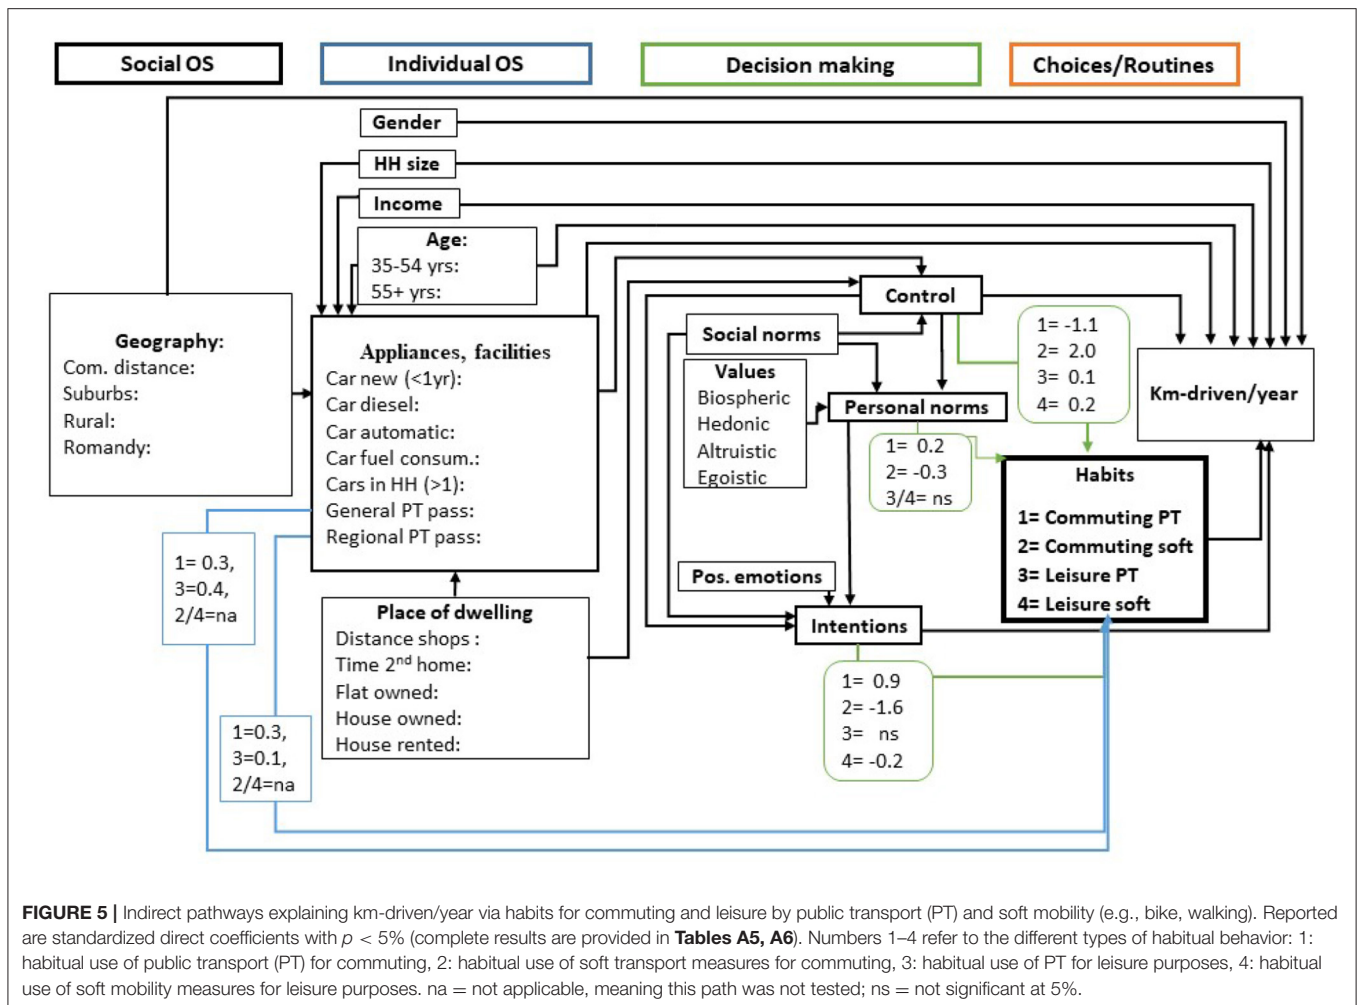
Social OS

Individual OS

Decision making

Choices/Routines

Gender

HH size

Income

Age:
35-54 yrs:
55+ yrs:

Geography:
Com. distance:
Suburbs:
Rural:
Romandy:

Appliances, facilities
Car new (<1yr):
Car diesel:
Car automatic:
Car fuel consum.:
Cars in HH (>1):
General PT pass:
Regional PT pass:

Control

Social norms

Values
Biospheric
Hedonic
Altruistic
Egoistic

Personal norms

1= -1.1
2= 2.0
3= 0.1
4= 0.2

Km-driven/year

1= 0.2
2= -0.3
3/4= ns

Habits

1= Commuting PT
2= Commuting soft
3= Leisure PT
4= Leisure soft

1= 0.3,
3=0.4,
2/4=na

Pos. emotions

Intentions

Place of dwelling
Distance shops :
Time 2$^{nd}$ home:
Flat owned:
House owned:
House rented:

1= 0.9
2= -1.6
3= ns
4= -0.2

1=0.3,
3=0.1,
2/4=na

FIGURE 5 | Indirect pathways explaining km-driven/year via habits for commuting and leisure by public transport (PT) and soft mobility (e.g., bike, walking). Reported are standardized direct coefficients with $p < 5\%$ (complete results are provided in Tables A5, A6). Numbers 1–4 refer to the different types of habitual behavior: 1: habitual use of public transport (PT) for commuting, 2: habitual use of soft transport measures for commuting, 3: habitual use of PT for leisure purposes, 4: habitual use of soft mobility measures for leisure purposes. na = not applicable, meaning this path was not tested; ns = not significant at 5%.